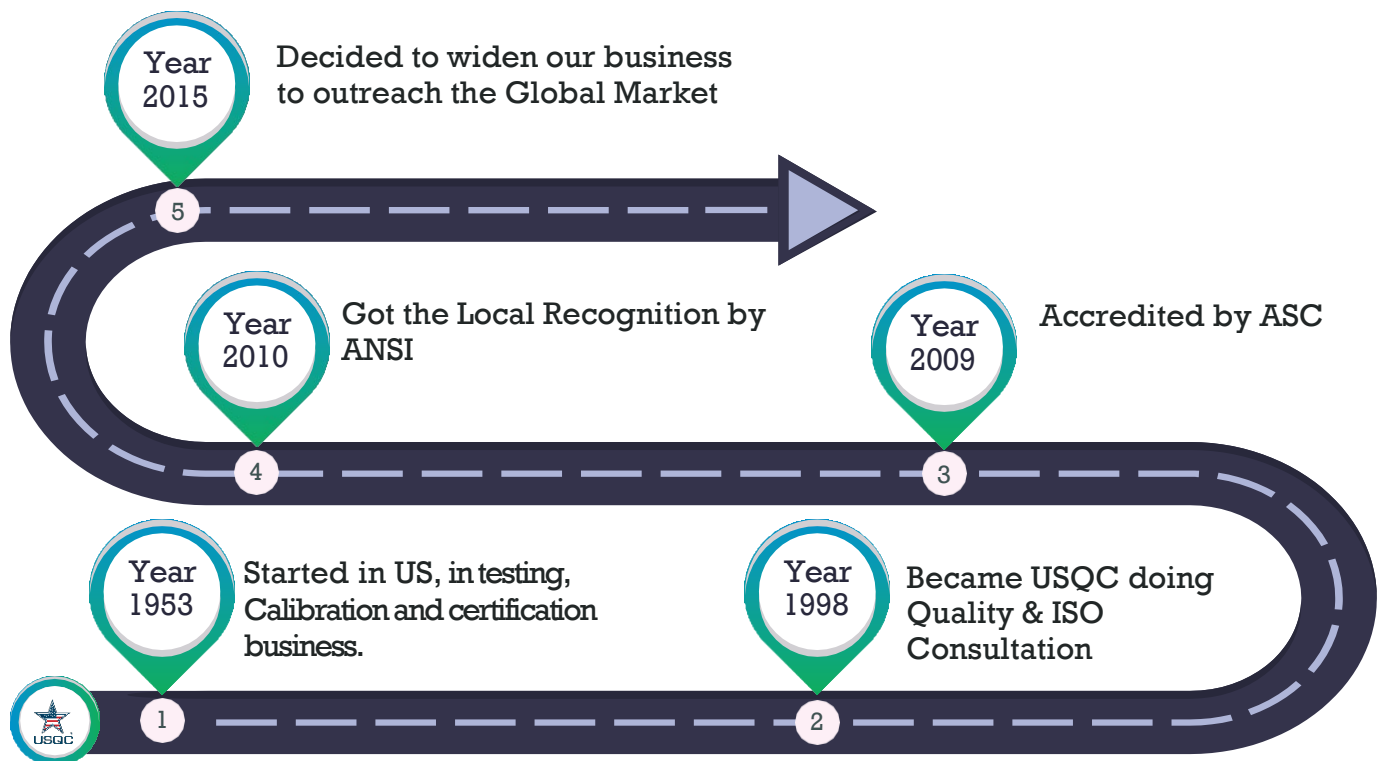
Year 2015

Decided to widen our business to outreach the Global Market

5

Year 2010

Got the Local Recognition by ANSI

Year 2009

Accredited by ASC

4

3

Year 1953

Started in US, in testing, Calibration and certification business.

Year 1998

Became USQC doing Quality & ISO Consultation

USQC

1

2